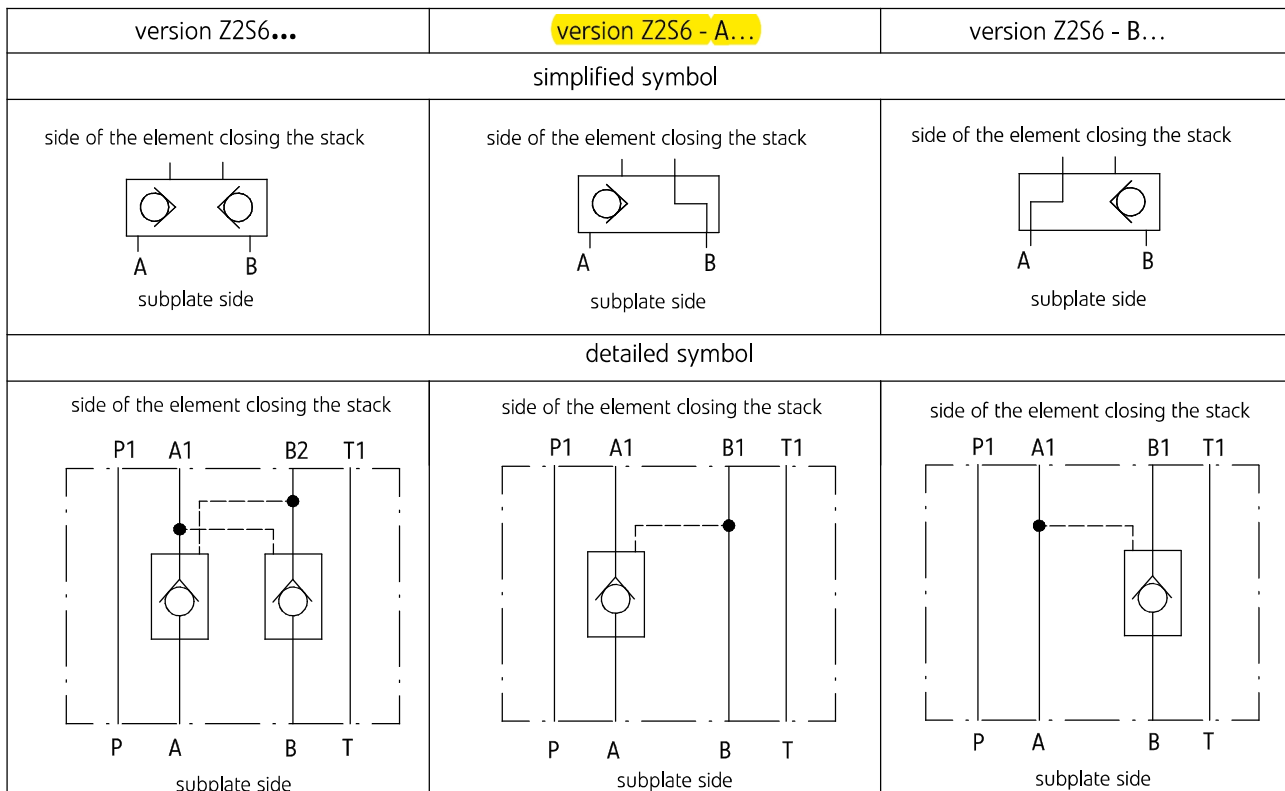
| version Z2S6... | version Z2S6 - A... | version Z2S6 - B... |
|---|---|---|
| simplified symbol | | |
| side of the element closing the stack A B subplate side | side of the element closing the stack A B subplate side | side of the element closing the stack A B subplate side |
| detailed symbol | | |
| side of the element closing the stack P1 A1 B2 T1 P A B T subplate side | side of the element closing the stack P1 A1 B1 T1 P A B T subplate side | side of the element closing the stack P1 A1 B1 T1 P A B T subplate side |